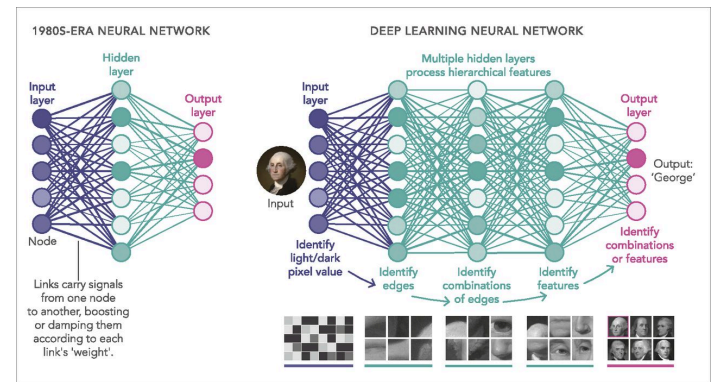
1980S-ERA NEURAL NETWORK

Input layer

Hidden layer

Output layer

Node

Links carry signals from one node to another, boosting or damping them according to each link's 'weight'.

DEEP LEARNING NEURAL NETWORK

Multiple hidden layers process hierarchical features

Input layer

Input

Output layer

Output: 'George'

Identify light/dark pixel value

Identify edges

Identify combinations of edges

Identify features

Identify combinations or features